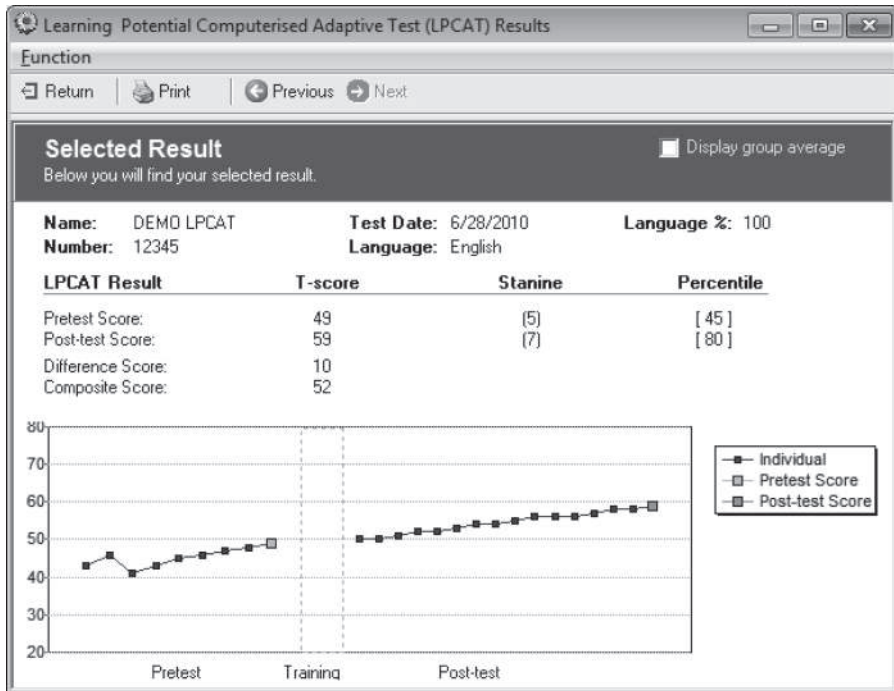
Learning Potential Computerised Adaptive Test (LPCAT) Results

Function

Return | Print | Previous Next

Selected Result
Below you will find your selected result.

Display group average

Name: DEMO LPCAT
Number: 12345

Test Date: 6/28/2010
Language: English

Language %: 100

| LPCAT Result | T-score | Stanine | Percentile |
|---|---|---|---|
| Pretest Score: | 49 | (5) | [ 45 ] |
| Post-test Score: | 59 | (7) | [ 80 ] |
| Difference Score: | 10 | | |
| Composite Score: | 52 | | |

80
70
60
50
40
30
20

Individual
Pretest Score
Post-test Score

Pretest
Training
Post-test